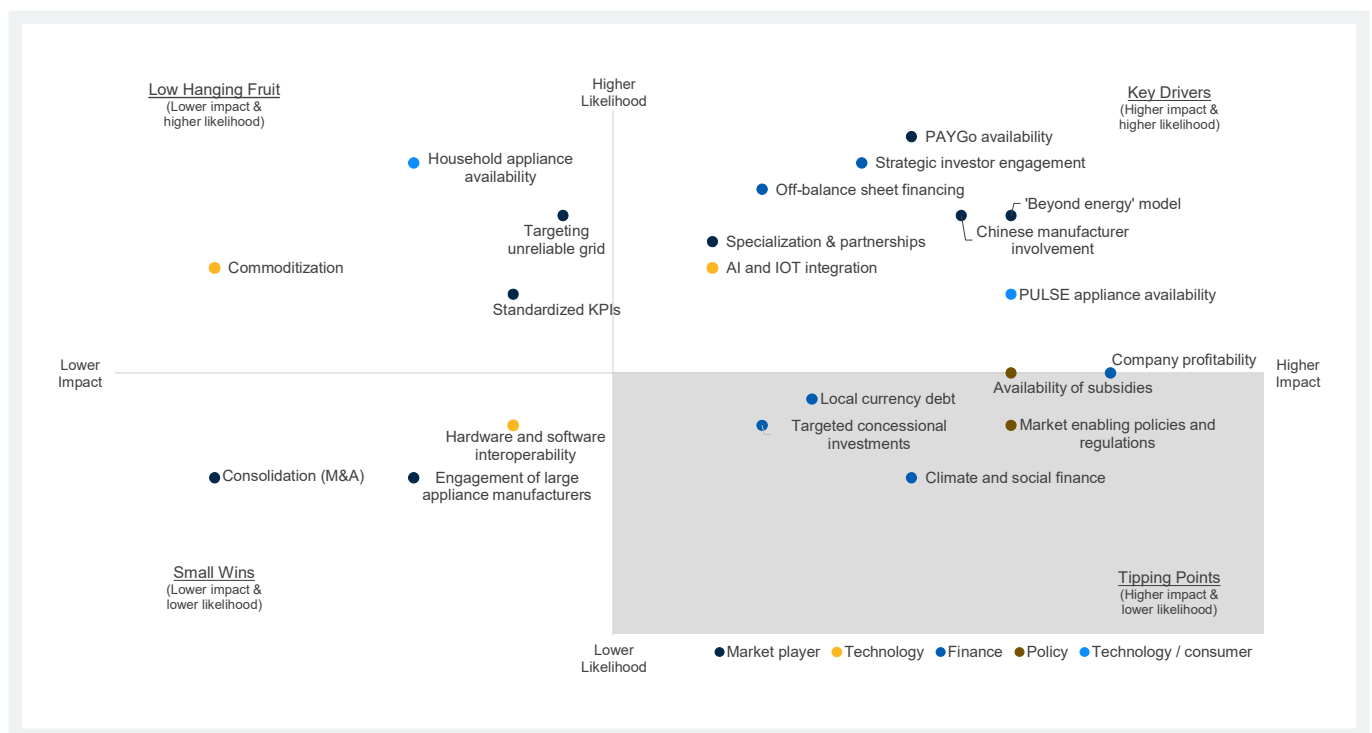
Low Hanging Fruit
(Lower impact & higher likelihood)

Higher Likelihood

Key Drivers
(Higher impact & higher likelihood)

PAYGo availability

Household appliance availability

Strategic investor engagement

Off-balance sheet financing

'Beyond energy' model

Targeting unreliable grid

Chinese manufacturer involvement

Specialization & partnerships

Commoditization

AI and IOT integration

PULSE appliance availability

Standardized KPIs

Lower Impact

Company profitability

Higher Impact

Availability of subsidies

Local currency debt

Hardware and software interoperability

Targeted concessional investments

Market enabling policies and regulations

Consolidation (M&A)

Engagement of large appliance manufacturers

Climate and social finance

Small Wins
(Lower impact & lower likelihood)

Tipping Points
(Higher impact & lower likelihood)

Lower Likelihood

Market player Technology Finance Policy Technology / consumer